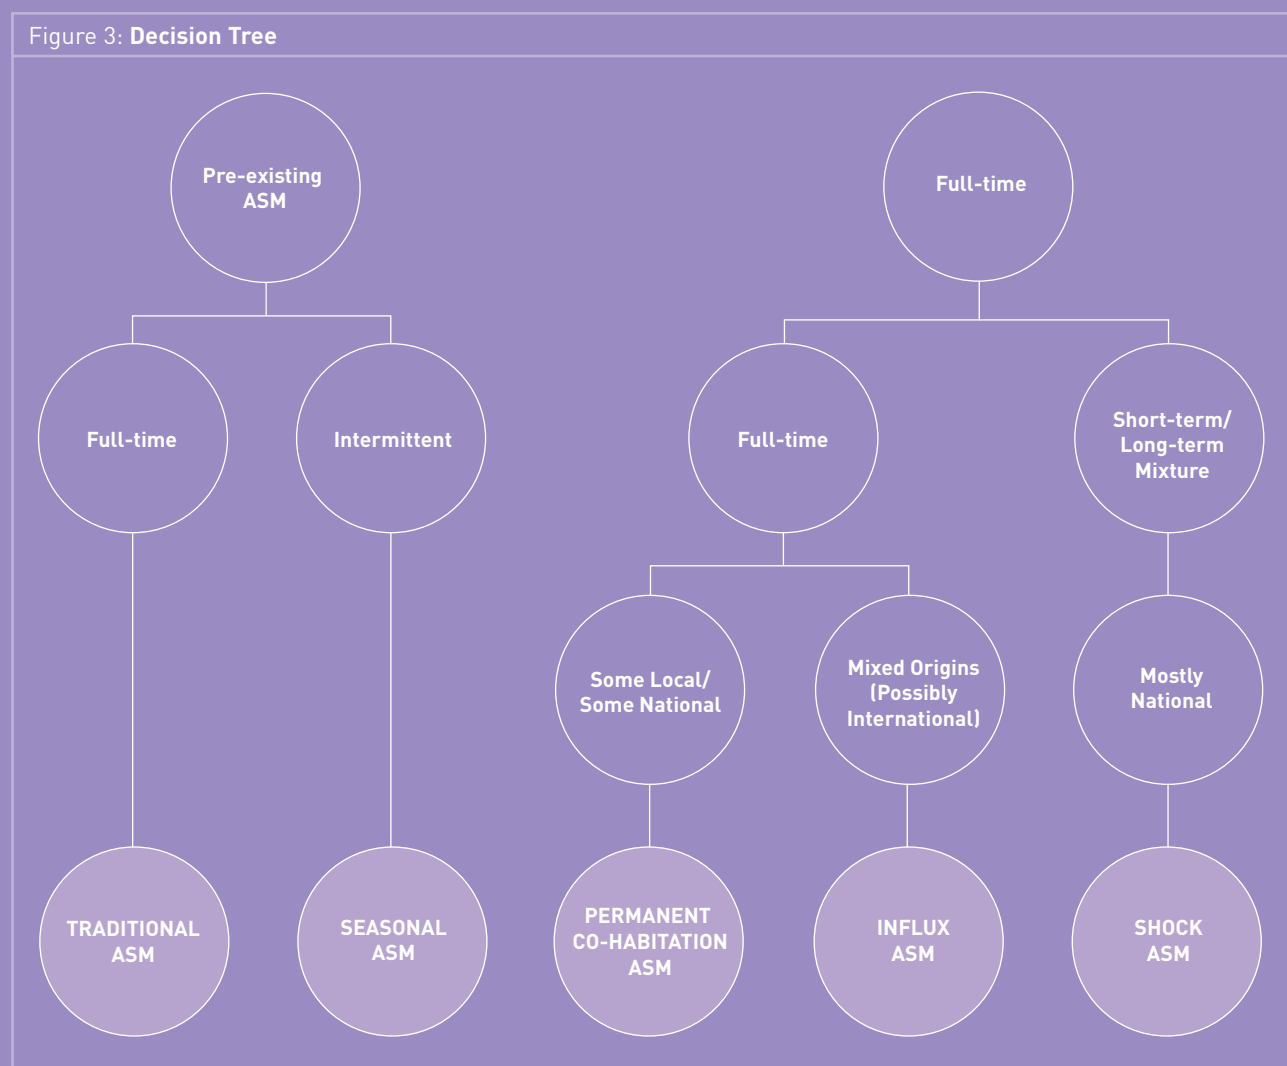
Figure 3: **Decision Tree**

Pre-existing ASM

Full-time

Intermittent

TRADITIONAL ASM

SEASONAL ASM

Full-time

Full-time

Short-term/ Long-term Mixture

Some Local/ Some National

Mixed Origins (Possibly International)

Mostly National

PERMANENT CO-HABITATION ASM

INFLUX ASM

SHOCK ASM